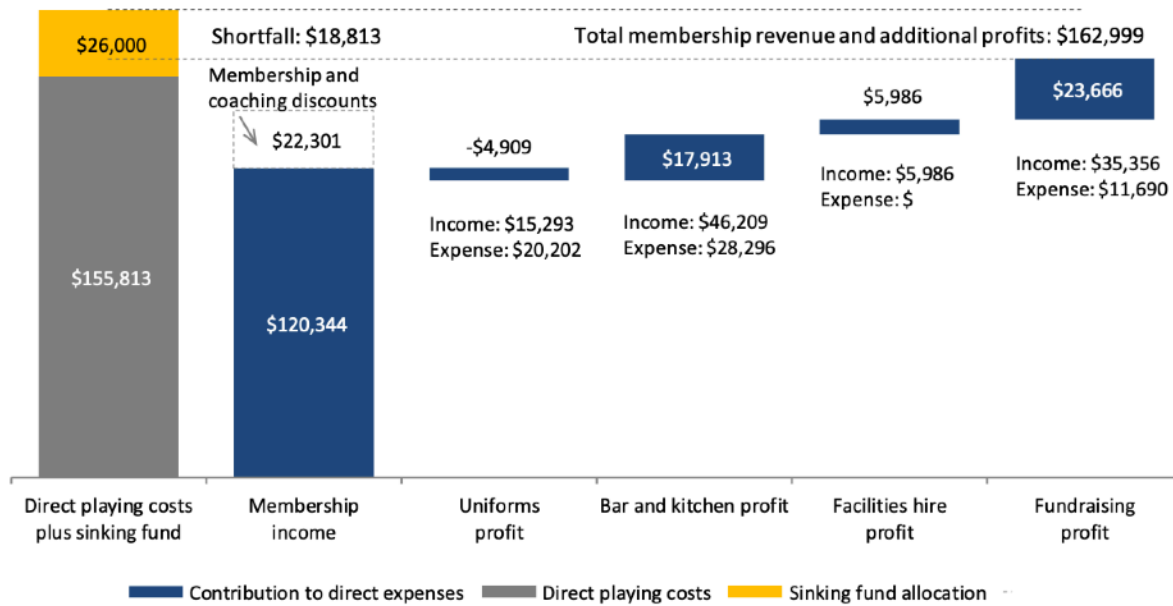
$26,000

Shortfall: $18,813

Total membership revenue and additional profits: $162,999

Membership and coaching discounts

$22,301

$155,813

$120,344

-$4,909

Income: $15,293
Expense: $20,202

$17,913

Income: $46,209
Expense: $28,296

$5,986

Income: $5,986
Expense: $

$23,666

Income: $35,356
Expense: $11,690

Direct playing costs plus sinking fund

Membership income

Uniforms profit

Bar and kitchen profit

Facilities hire profit

Fundraising profit

Contribution to direct expenses
Direct playing costs
Sinking fund allocation